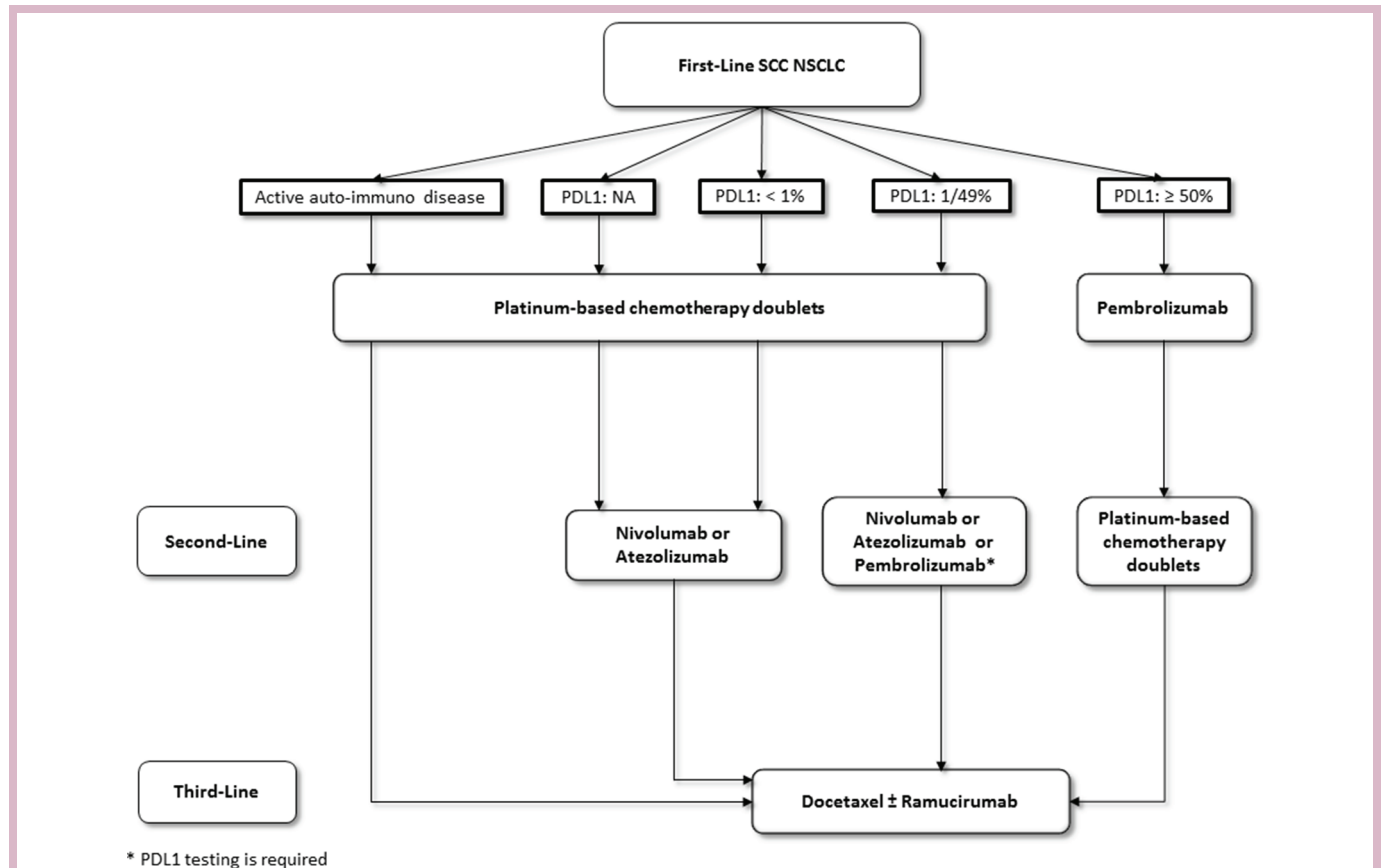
First-Line SCC NSCLC

Active auto-immuno disease

PDL1: NA

PDL1: < 1%

PDL1: 1/49%

PDL1: ≥ 50%

Platinum-based chemotherapy doublets

Pembrolizumab

Second-Line

Nivolumab or Atezolizumab

Nivolumab or Atezolizumab or Pembrolizumab*

Platinum-based chemotherapy doublets

Third-Line

Docetaxel ± Ramucirumab

* PDL1 testing is required